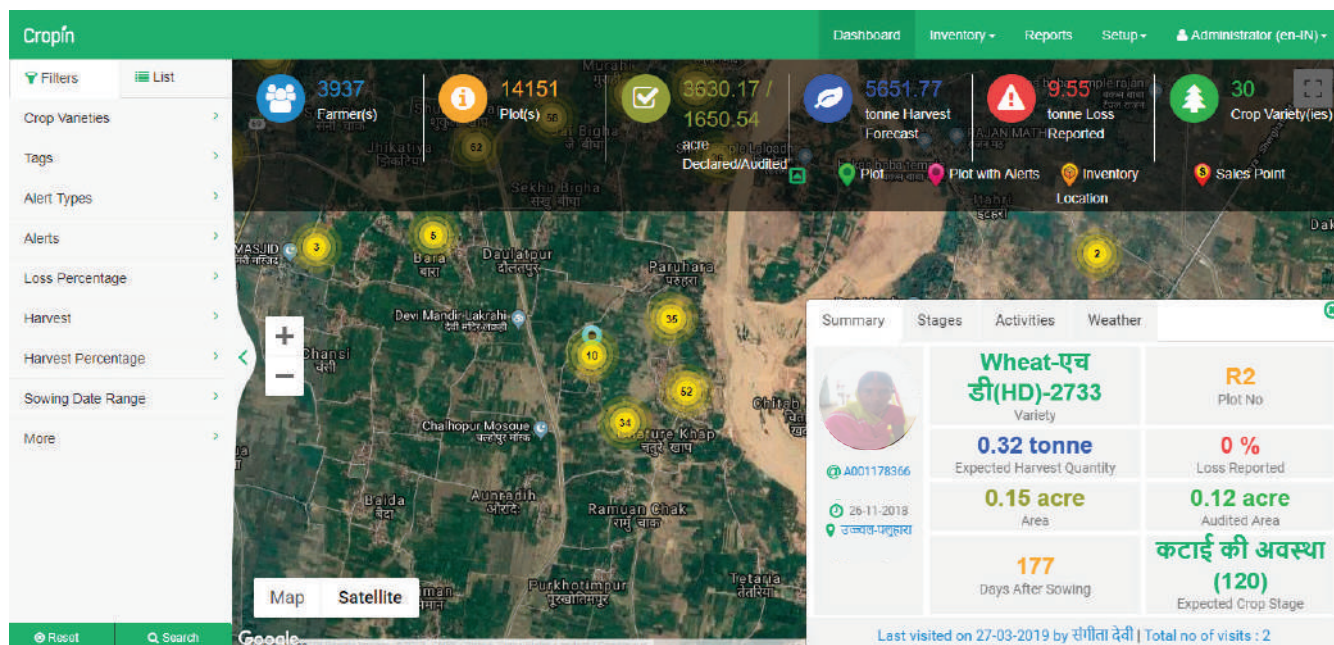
Cropin

Dashboard Inventory Reports Setup Administrator (en-IN)

Filters List

Crop Varieties

Tags

Alert Types

Alerts

Loss Percentage

Harvest

Harvest Percentage

Sowing Date Range

More

Reset Search

3937 Farmer(s)

14151 Plot(s)

3630.17 / 1650.54 acre Declared/Audited

5651.77 tonne Harvest Forecast

9.55 tonne Loss Reported

30 Crop Variety(ies)

Plot Plot with Alerts Inventory Location Sales Point

MASJID
Bara बारा
Daulatpur दौलतपुर
Paruhara परुहारा
Devi Mandir Lakrahi
Chansi चंसी
Chalhopur Mosque
Chature Khap चतुरे खाप
Baida बैदा
Aunradih औरडीह
Ramuan Chak रामुआ चाक
Purkhotimpur पुरखोतिमपुर
Tetaria तेतरिया
Sekhu Bigha सेखु बीघा
Jhikatiya
Murahi
Bigha
Chitab
RAJAN MATH
Dak

3 5 62 56 35 10 62 34 2

Map Satellite

Google

Summary Stages Activities Weather

@ A001178366

26-11-2018

उच्चवल-पतुहारा

Wheat-एच डी(HD)-2733
Variety

R2
Plot No

0.32 tonne
Expected Harvest Quantity

0 %
Loss Reported

0.15 acre
Area

0.12 acre
Audited Area

177
Days After Sowing

कटाई की अवस्था (120)
Expected Crop Stage

Last visited on 27-03-2019 by संगीता देवी | Total no of visits : 2